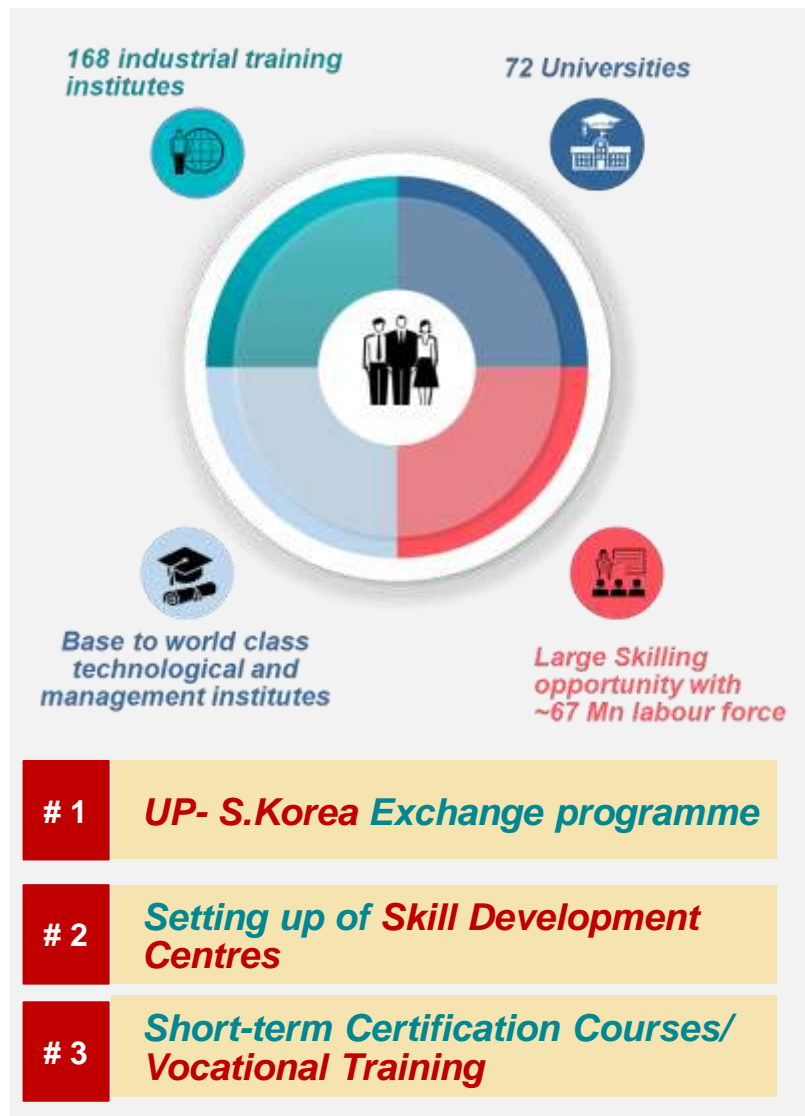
168 industrial training institutes

72 Universities

Base to world class technological and management institutes

Large Skilling opportunity with ~67 Mn labour force

# 1 UP- S.Korea Exchange programme

# 2 Setting up of Skill Development Centres

# 3 Short-term Certification Courses/ Vocational Training